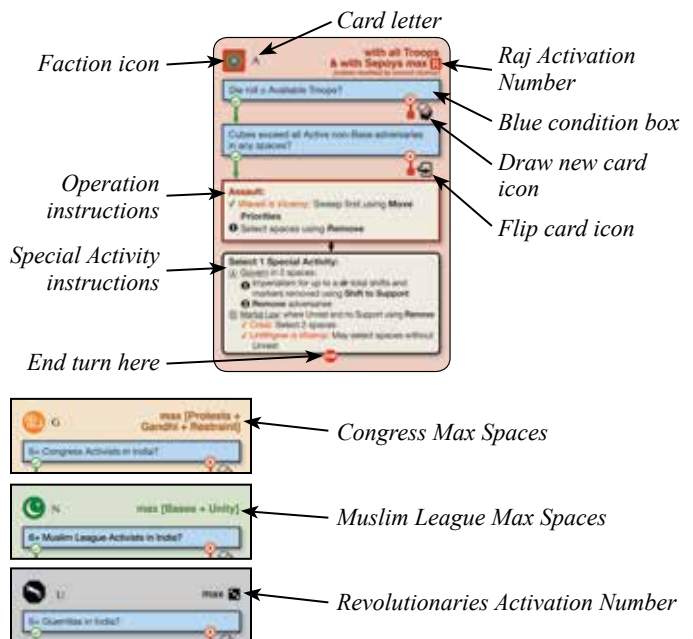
Card letter

Faction icon

A

with all Troops & with Sepoys max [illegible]

Raj Activation Number

Die roll ≤ Available Troops?

Blue condition box

Cubes exceed all Active non-Base adversaries in any spaces?

Draw new card icon

Operation instructions

Assault:
✓ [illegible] is Viceroy: Sweep first using Move Priorities
❶ Select spaces using Remove

Flip card icon

Special Activity instructions

Select 1 Special Activity:
Ⓐ Govern in 2 spaces.
❶ Imperialism for up to a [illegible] total shifts and markers removed using Shift to Support
❷ Remove adversaries
Ⓑ Martial Law: where Unrest and no Support using Remove
✓ Crisis: Select 2 spaces.
✓ Linlithgow is Viceroy: May select spaces without Unrest.

End turn here

G

max [Protests + Gandhi + Restraint]

6+ Congress Activists in India?

Congress Max Spaces

N

max [Bases + Unity]

6+ Muslim League Activists in India?

Muslim League Max Spaces

U

max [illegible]

Revolutionaries Activation Number

6+ Guerrillas in India?